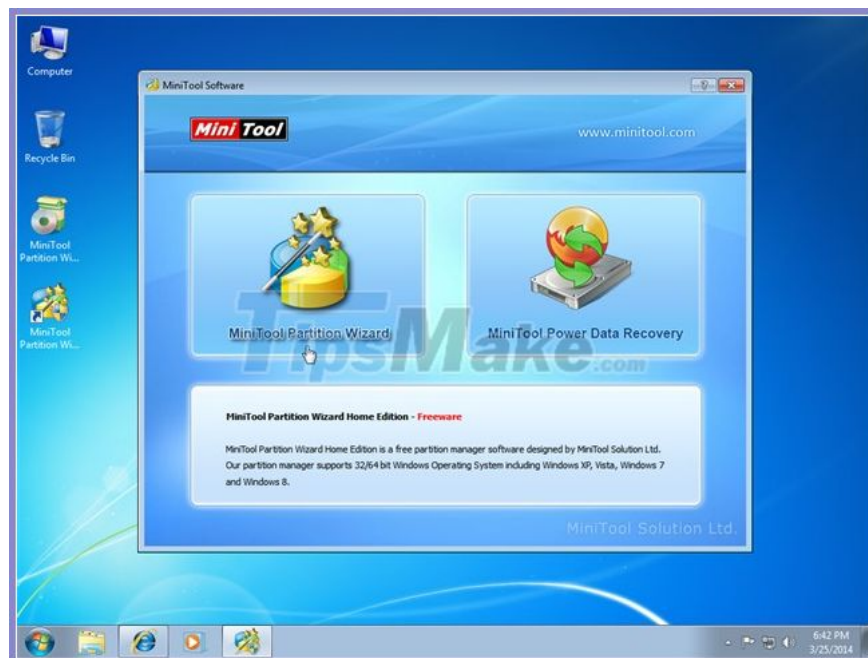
Computer

Recycle Bin

MiniTool Partition Wi...

MiniTool Partition Wi...

MiniTool Software

Mini Tool

www.minitool.com

MiniTool Partition Wizard

MiniTool Power Data Recovery

TipsMake.com

MiniTool Partition Wizard Home Edition - Freeware

MiniTool Partition Wizard Home Edition is a free partition manager software designed by MiniTool Solution Ltd. Our partition manager supports 32/64 bit Windows Operating System including Windows XP, Vista, Windows 7 and Windows 8.

MiniTool Solution Ltd.

6:42 PM
3/25/2014